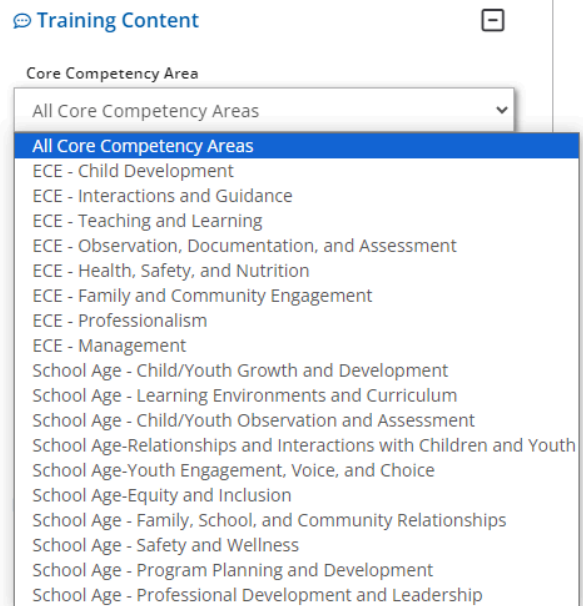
Training Content

Core Competency Area

All Core Competency Areas

All Core Competency Areas
ECE - Child Development
ECE - Interactions and Guidance
ECE - Teaching and Learning
ECE - Observation, Documentation, and Assessment
ECE - Health, Safety, and Nutrition
ECE - Family and Community Engagement
ECE - Professionalism
ECE - Management
School Age - Child/Youth Growth and Development
School Age - Learning Environments and Curriculum
School Age - Child/Youth Observation and Assessment
School Age-Relationships and Interactions with Children and Youth
School Age-Youth Engagement, Voice, and Choice
School Age-Equity and Inclusion
School Age - Family, School, and Community Relationships
School Age - Safety and Wellness
School Age - Program Planning and Development
School Age - Professional Development and Leadership